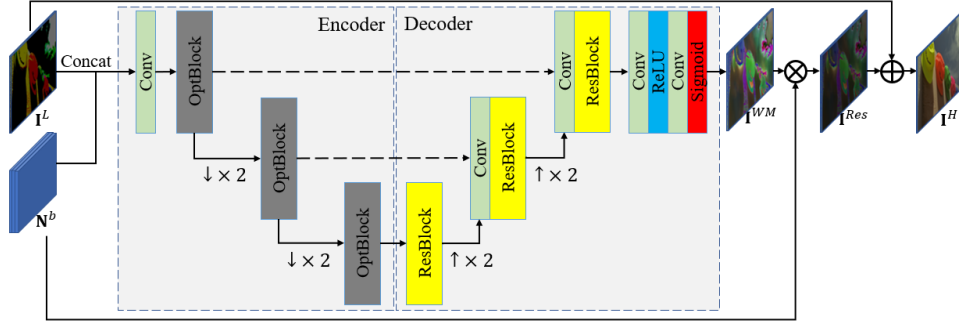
Encoder

Decoder

Concat

$\mathbf{I}^L$

$\mathbf{N}^b$

Conv

OptBlock

OptBlock

OptBlock

$\downarrow \times 2$

$\downarrow \times 2$

ResBlock

$\uparrow \times 2$

Conv

ResBlock

$\uparrow \times 2$

Conv

ResBlock

Conv

ReLU

Conv

Sigmoid

$\mathbf{I}^{WM}$

$\otimes$

$\mathbf{I}^{Res}$

$\oplus$

$\mathbf{I}^H$